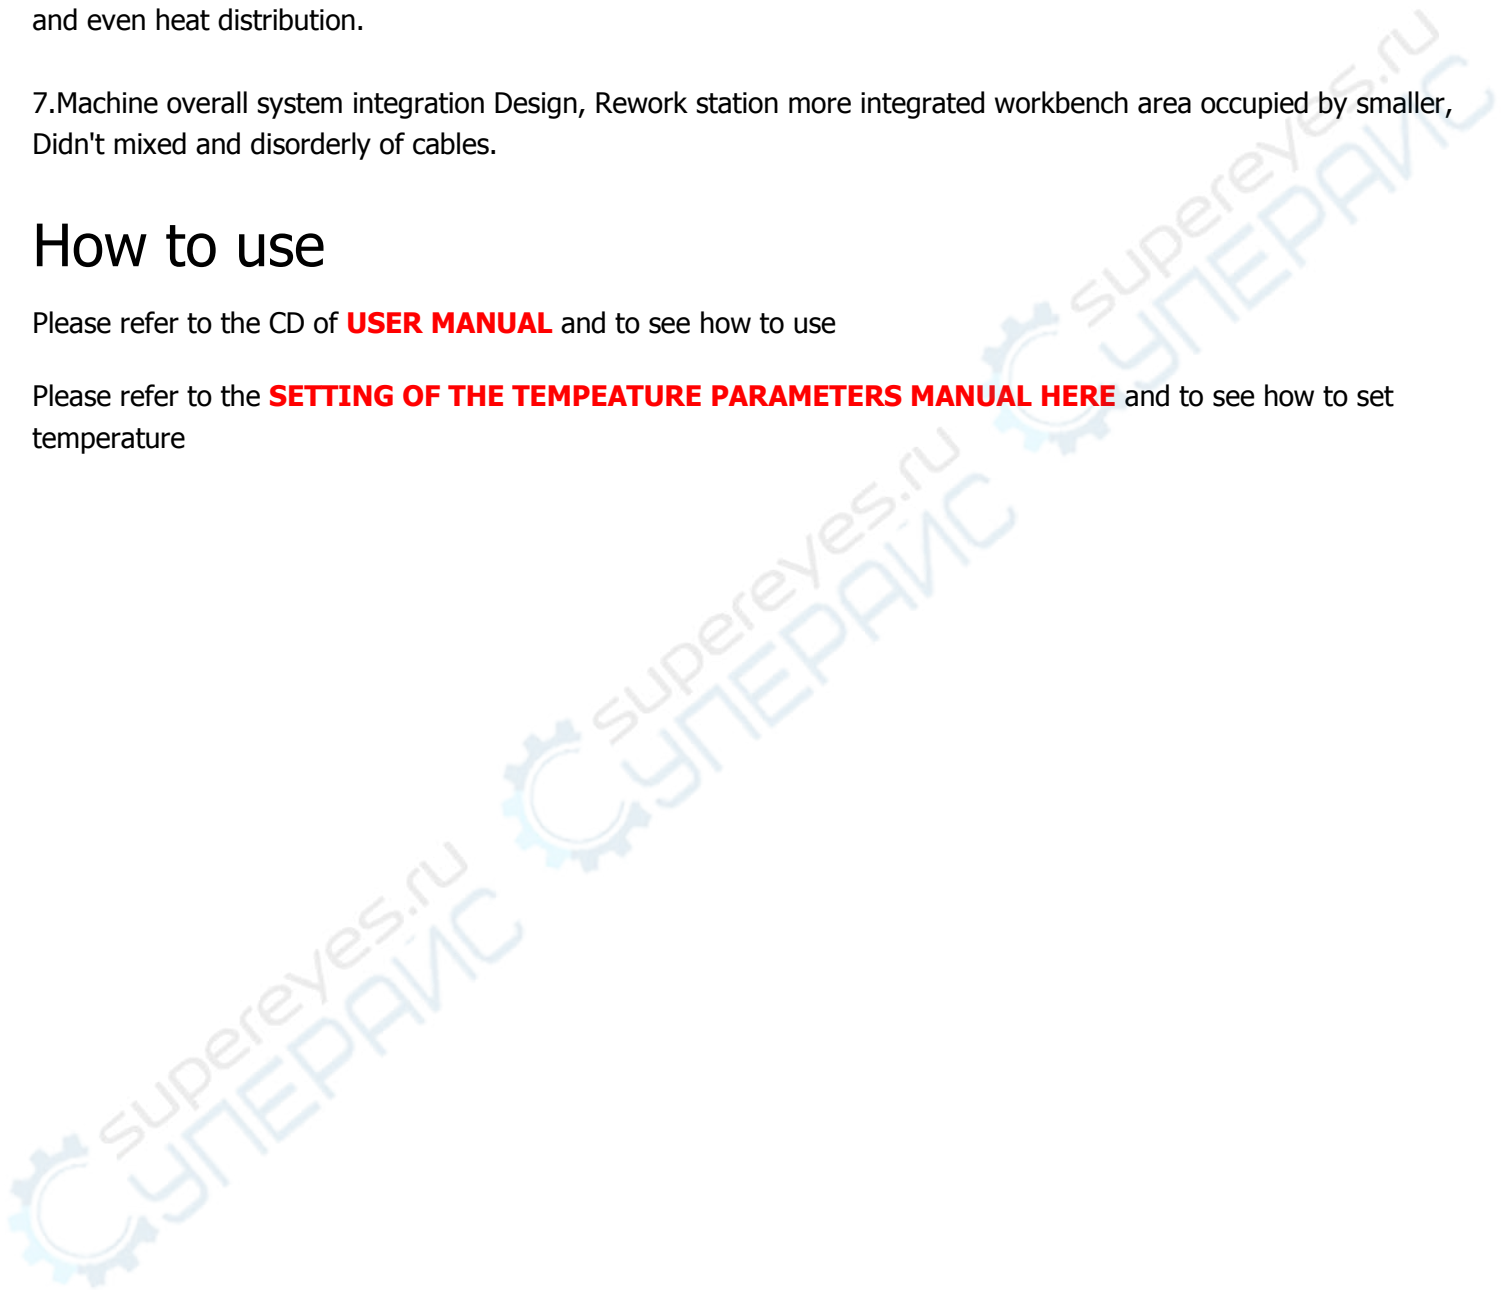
and even heat distribution.

7.Machine overall system integration Design, Rework station more integrated workbench area occupied by smaller, Didn't mixed and disorderly of cables.

How to use

Please refer to the CD of USER MANUAL and to see how to use

Please refer to the SETTING OF THE TEMPEATURE PARAMETERS MANUAL HERE and to see how to set temperature

supereyes.ru
СУПЕРАЙС
supereyes.ru
СУПЕРАЙС
supereyes.ru
СУПЕРАЙС